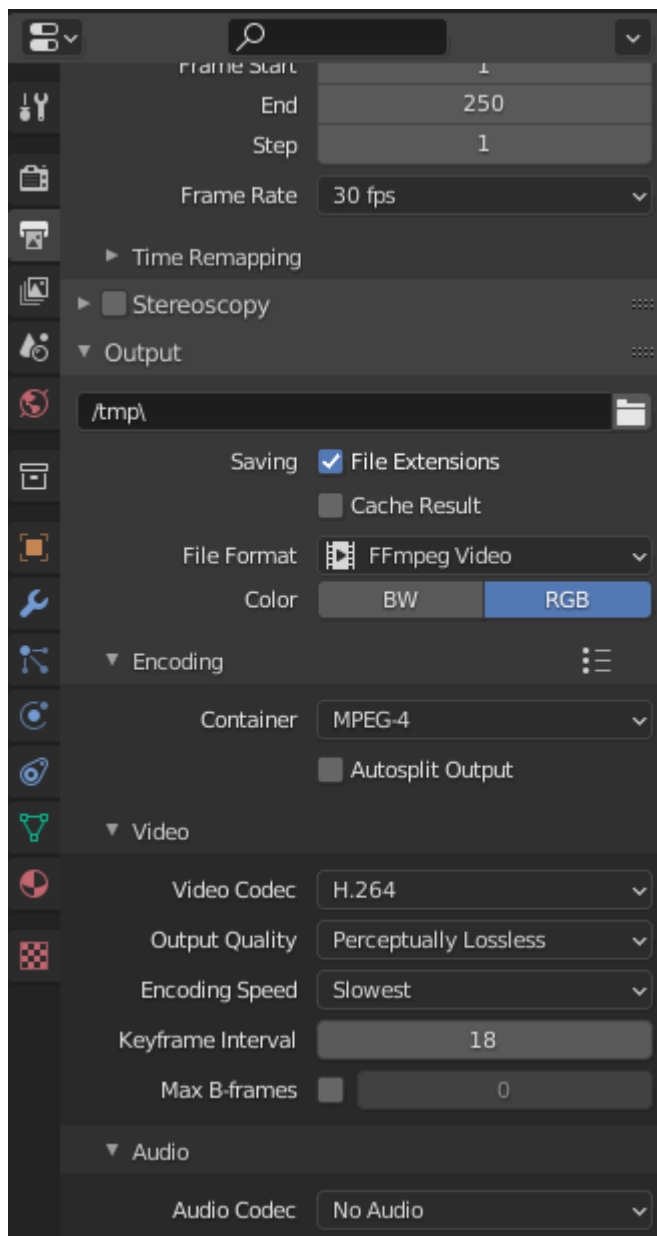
Frame Start 1
End 250
Step 1
Frame Rate 30 fps
Time Remapping
Stereoscopy
Output
/tmp\
Saving File Extensions
Cache Result
File Format FFmpeg Video
Color BW RGB
Encoding
Container MPEG-4
Autosplit Output
Video
Video Codec H.264
Output Quality Perceptually Lossless
Encoding Speed Slowest
Keyframe Interval 18
Max B-frames 0
Audio
Audio Codec No Audio